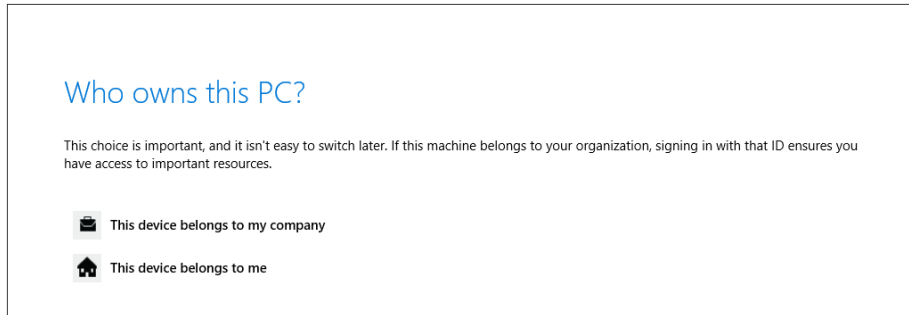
Who owns this PC?

This choice is important, and it isn't easy to switch later. If this machine belongs to your organization, signing in with that ID ensures you have access to important resources.

This device belongs to my company

This device belongs to me